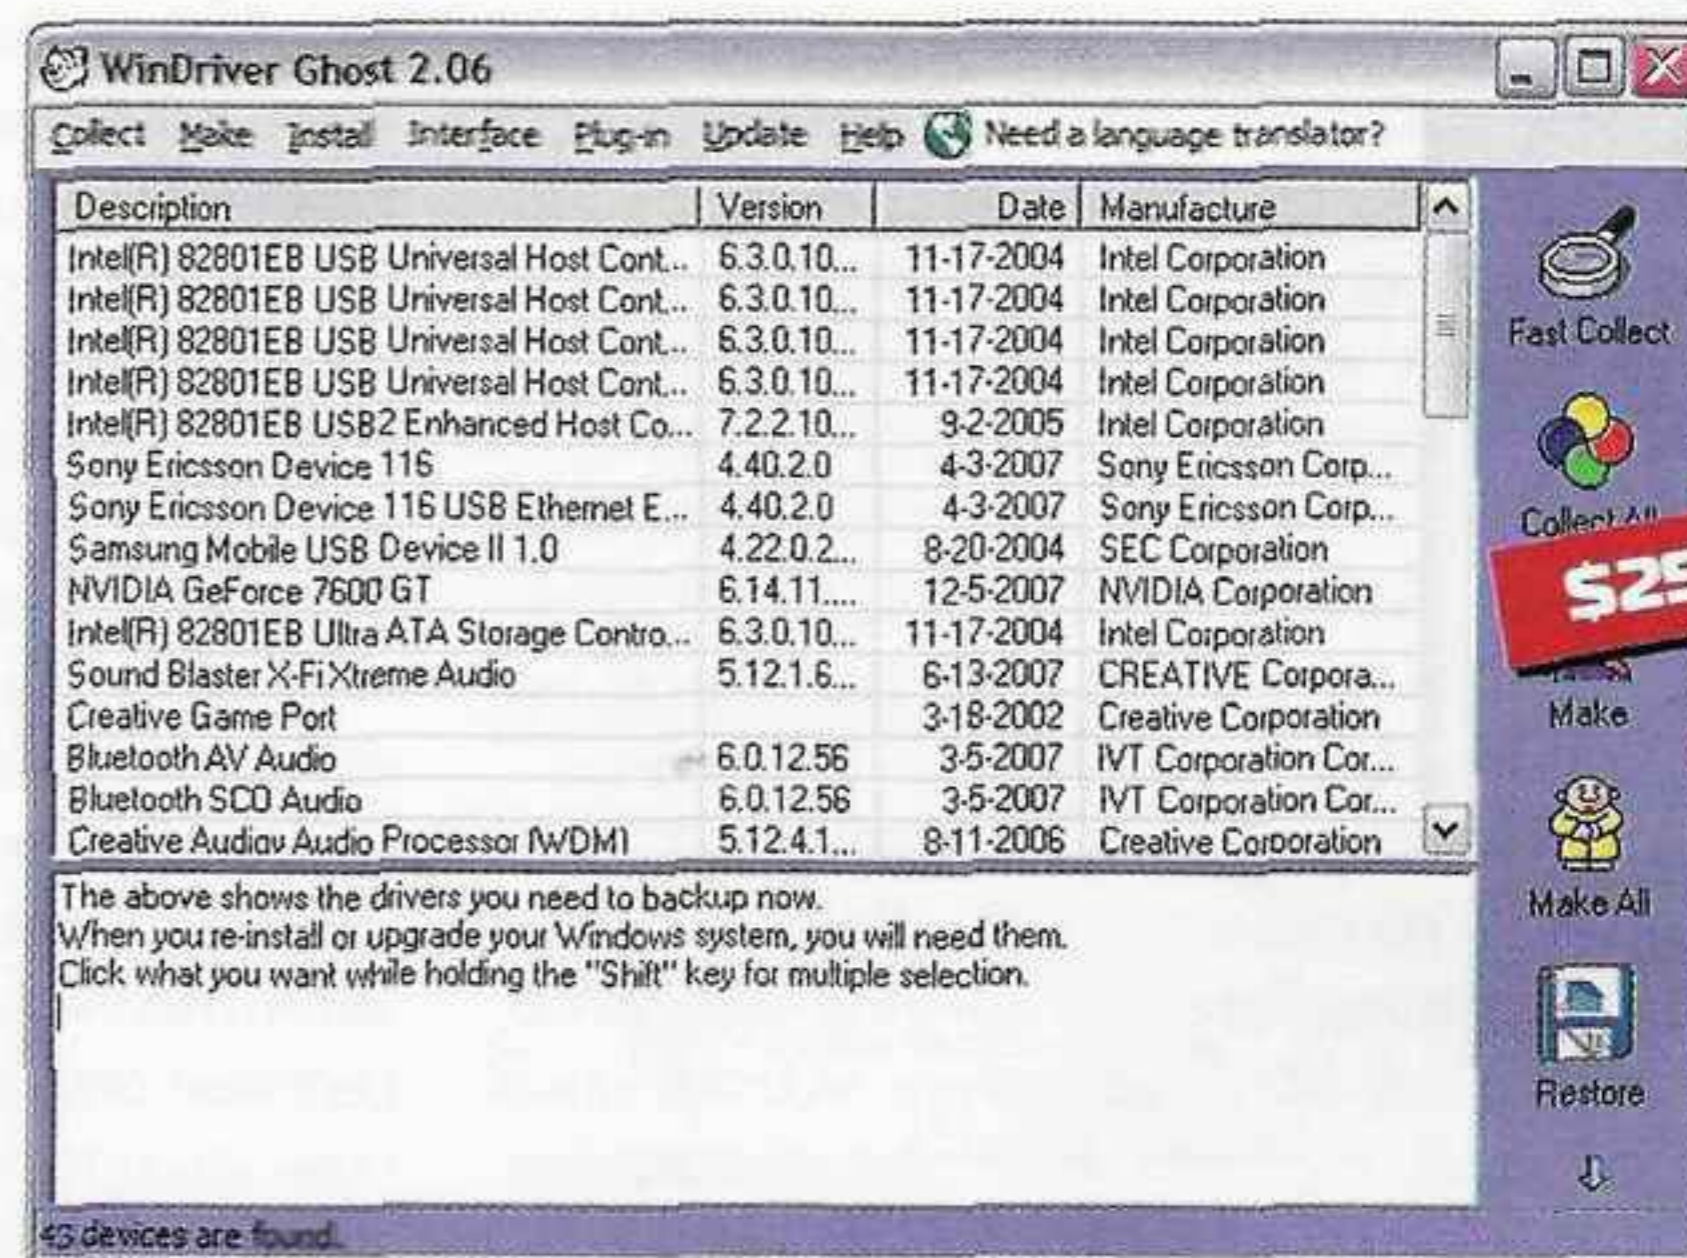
WinDriver Ghost 2.06

Collect Make Install Interface Plug-in Update Help Need a language translator?

| Description | Version | Date | Manufacture |
|---|---|---|---|
| Intel(R) 82801EB USB Universal Host Cont... | 6.3.0.10... | 11-17-2004 | Intel Corporation |
| Intel(R) 82801EB USB Universal Host Cont... | 6.3.0.10... | 11-17-2004 | Intel Corporation |
| Intel(R) 82801EB USB Universal Host Cont... | 6.3.0.10... | 11-17-2004 | Intel Corporation |
| Intel(R) 82801EB USB Universal Host Cont... | 6.3.0.10... | 11-17-2004 | Intel Corporation |
| Intel(R) 82801EB USB2 Enhanced Host Co... | 7.2.2.10... | 9-2-2005 | Intel Corporation |
| Sony Ericsson Device 116 | 4.40.2.0 | 4-3-2007 | Sony Ericsson Corp... |
| Sony Ericsson Device 116 USB Ethernet E... | 4.40.2.0 | 4-3-2007 | Sony Ericsson Corp... |
| Samsung Mobile USB Device II 1.0 | 4.22.0.2... | 8-20-2004 | SEC Corporation |
| NVIDIA GeForce 7600 GT | 6.14.11.... | 12-5-2007 | NVIDIA Corporation |
| Intel(R) 82801EB Ultra ATA Storage Contro... | 6.3.0.10... | 11-17-2004 | Intel Corporation |
| Sound Blaster X-Fi Xtreme Audio | 5.12.1.6... | 6-13-2007 | CREATIVE Corpora... |
| Creative Game Port | | 3-18-2002 | Creative Corporation |
| Bluetooth AV Audio | 6.0.12.56 | 3-5-2007 | IVT Corporation Cor... |
| Bluetooth SCO Audio | 6.0.12.56 | 3-5-2007 | IVT Corporation Cor... |
| Creative Audigy Audio Processor (WDM) | 5.12.4.1... | 8-11-2006 | Creative Corporation |

Fast Collect
Collect All
$25
Make
Make All
Restore

The above shows the drivers you need to backup now.
When you re-install or upgrade your Windows system, you will need them.
Click what you want while holding the "Shift" key for multiple selection.

43 devices are found.